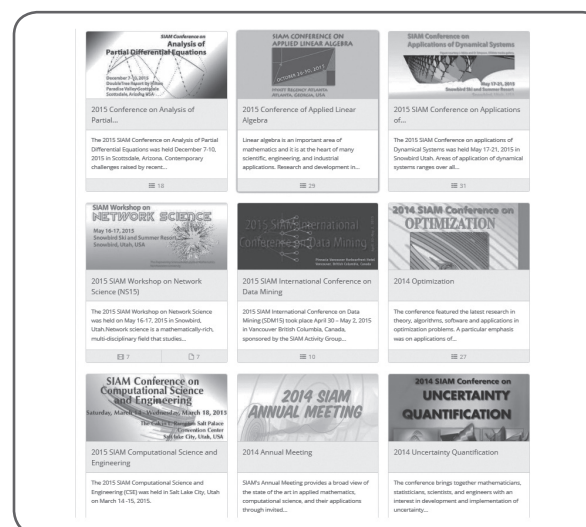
SIAM Conference on Analysis of Partial Differential Equations

December 7-10, 2015
DoubleTree Resort by Hilton
Paradise Valley-Scottsdale
Scottsdale, Arizona, USA

2015 Conference on Analysis of Partial...

The 2015 SIAM Conference on Analysis of Partial Differential Equations was held December 7-10, 2015 in Scottsdale, Arizona. Contemporary challenges raised by recent...

18

SIAM CONFERENCE ON APPLIED LINEAR ALGEBRA

OCTOBER 26-30, 2015

HYATT REGENCY ATLANTA
ATLANTA, GEORGIA, USA

2015 Conference of Applied Linear Algebra

Linear algebra is an important area of mathematics and it is at the heart of many scientific, engineering, and industrial applications. Research and development in...

29

SIAM Conference on Applications of Dynamical Systems

May 17-21, 2015
Snowbird Ski and Summer Resort

2015 SIAM Conference on Applications of...

The 2015 SIAM Conference on applications of Dynamical Systems was held May 17-21, 2015 in Snowbird Utah. Areas of application of dynamical systems ranges over all...

31

SIAM Workshop on NETWORK SCIENCE

May 16-17, 2015
Snowbird Ski and Summer Resort
Snowbird, Utah, USA

2015 SIAM Workshop on Network Science (NS15)

The 2015 SIAM Workshop on Network Science was held on May 16-17, 2015 in Snowbird, Utah.Network science is a mathematically-rich, multi-disciplinary field that studies...

7 7

2015 SIAM International Conference on Data Mining

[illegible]

2015 SIAM International Conference on Data Mining

2015 SIAM International Conference on Data Mining (SDM15) took place April 30 – May 2, 2015 in Vancouver British Columbia, Canada, sponsored by the SIAM Activity Group...

10

2014 SIAM Conference on OPTIMIZATION

2014 Optimization

The conference featured the latest research in theory, algorithms, software and applications in optimization problems. A particular emphasis was on applications of...

27

SIAM Conference on Computational Science and Engineering

Saturday, March 14 - Wednesday, March 18, 2015
The Salt Lake Marriott Salt Palace Convention Center
Salt Lake City, Utah, USA

2015 SIAM Computational Science and Engineering

The 2015 SIAM Computational Science and Engineering (CSE) was held in Salt Lake City, Utah on March 14 -15, 2015.

2014 SIAM ANNUAL MEETING

2014 Annual Meeting

SIAM's Annual Meeting provides a broad view of the state of the art in applied mathematics, computational science, and their applications through invited...

2014 SIAM Conference on UNCERTAINTY QUANTIFICATION

2014 Uncertainty Quantification

The conference brings together mathematicians, statisticians, scientists, and engineers with an interest in development and implementation of uncertainty...